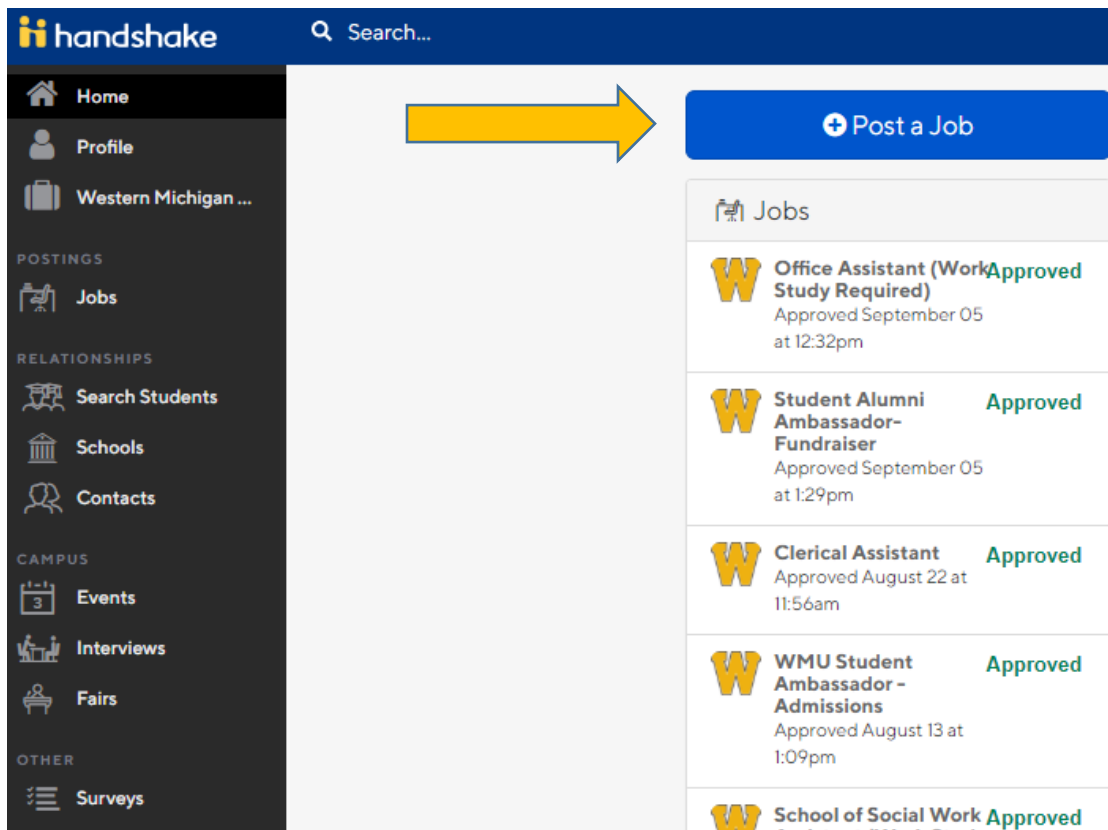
handshake

Search...

Home
Profile
Western Michigan ...

POSTINGS
Jobs

RELATIONSHIPS
Search Students
Schools
Contacts

CAMPUS
3
Events
Interviews
Fairs

OTHER
Surveys

Post a Job

Jobs

W Office Assistant (Work Study Required) Approved
Approved September 05 at 12:32pm

W Student Alumni Ambassador- Fundraiser Approved
Approved September 05 at 1:29pm

W Clerical Assistant Approved
Approved August 22 at 11:56am

W WMU Student Ambassador - Admissions Approved
Approved August 13 at 1:09pm

W School of Social Work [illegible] Approved